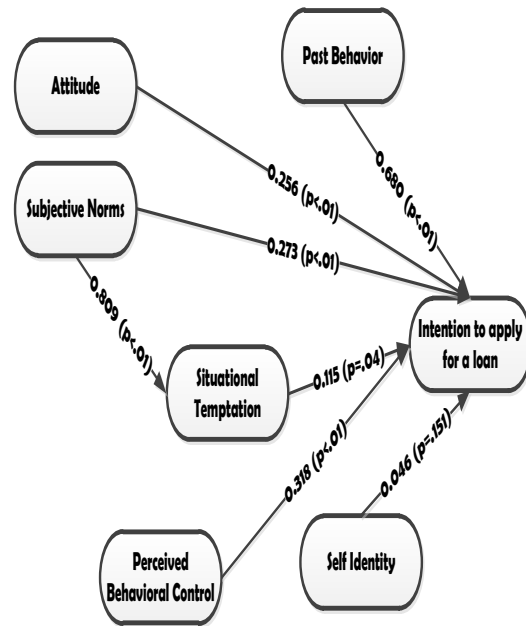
Past Behavior

Attitude

0.256 (p<.01)

0.680 (p<.01)

Subjective Norms

0.273 (p<.01)

0.809 (p<.01)

Intention to apply for a loan

Situational Temptation

0.115 (p=.04)

0.318 (p<.01)

0.046 (p=.151)

Perceived Behavioral Control

Self Identity